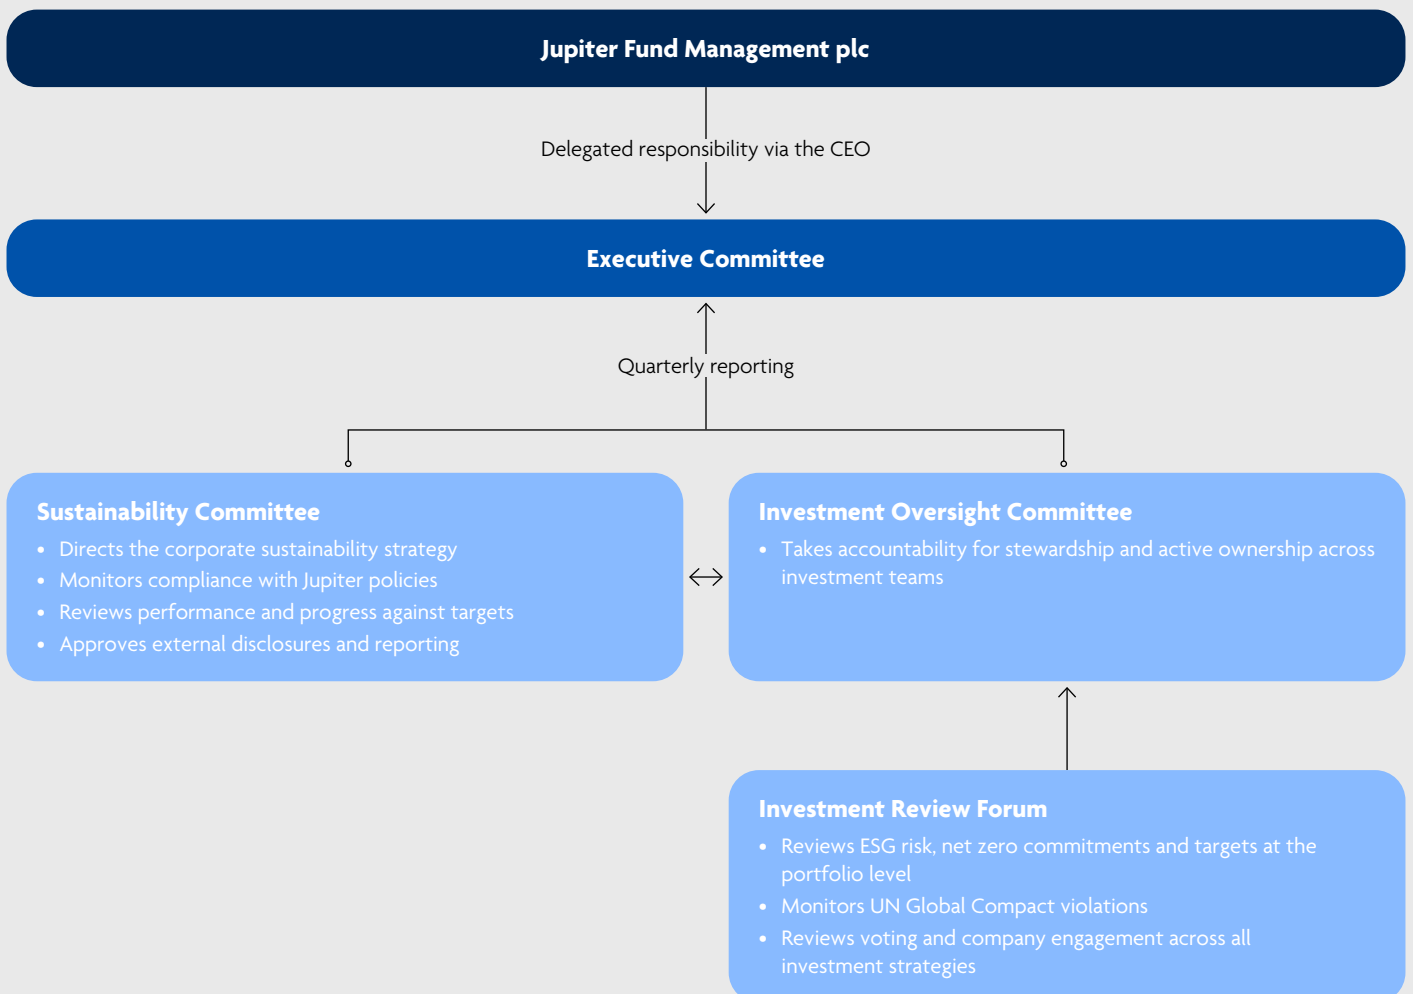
Jupiter Fund Management plc

Delegated responsibility via the CEO

Executive Committee

Quarterly reporting

Sustainability Committee
- Directs the corporate sustainability strategy
- Monitors compliance with Jupiter policies
- Reviews performance and progress against targets
- Approves external disclosures and reporting

Investment Oversight Committee
- Takes accountability for stewardship and active ownership across investment teams

Investment Review Forum
- Reviews ESG risk, net zero commitments and targets at the portfolio level
- Monitors UN Global Compact violations
- Reviews voting and company engagement across all investment strategies